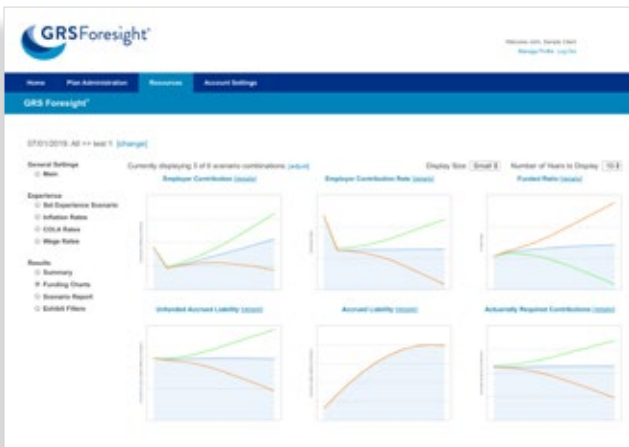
GRS Foresight®

Welcome John, Sample Client
Manage Profile Log Out

Home | Plan Administration | Resources | Account Settings

GRS Foresight®

07/01/2018: All >> test 1 [change]

General Settings
Main

Experience
Set Experience Scenario
Inflation Rates
COLA Rates
Wage Rates

Results
Summary
Funding Charts
Scenario Report
Exhibit Filters

Currently displaying 3 of 6 scenario combinations [adjust]

Display Size Small

Number of Years to Display 10

Employer Contribution [details]

Employer Contribution Rate [details]

Funded Ratio [details]

Unfunded Accrued Liability [details]

Accrued Liability [details]

Actuarially Required Contributions [details]